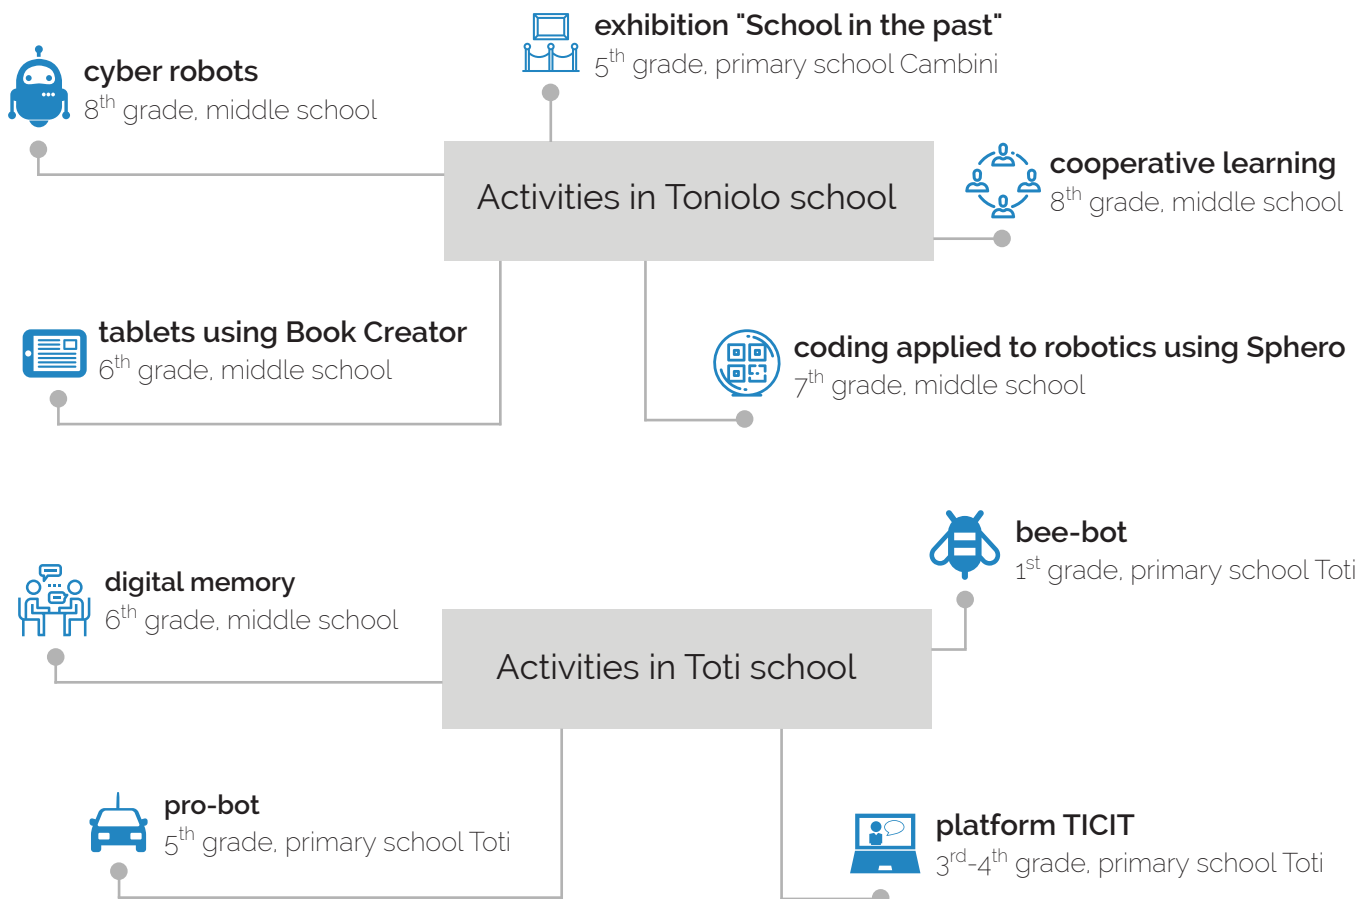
exhibition "School in the past"
$5^{th}$ grade, primary school Cambini

cyber robots
$8^{th}$ grade, middle school

Activities in Toniolo school

cooperative learning
$8^{th}$ grade, middle school

tablets using Book Creator
$6^{th}$ grade, middle school

coding applied to robotics using Sphero
$7^{th}$ grade, middle school

bee-bot
$1^{st}$ grade, primary school Toti

digital memory
$6^{th}$ grade, middle school

Activities in Toti school

pro-bot
$5^{th}$ grade, primary school Toti

platform TICIT
$3^{rd}$-$4^{th}$ grade, primary school Toti